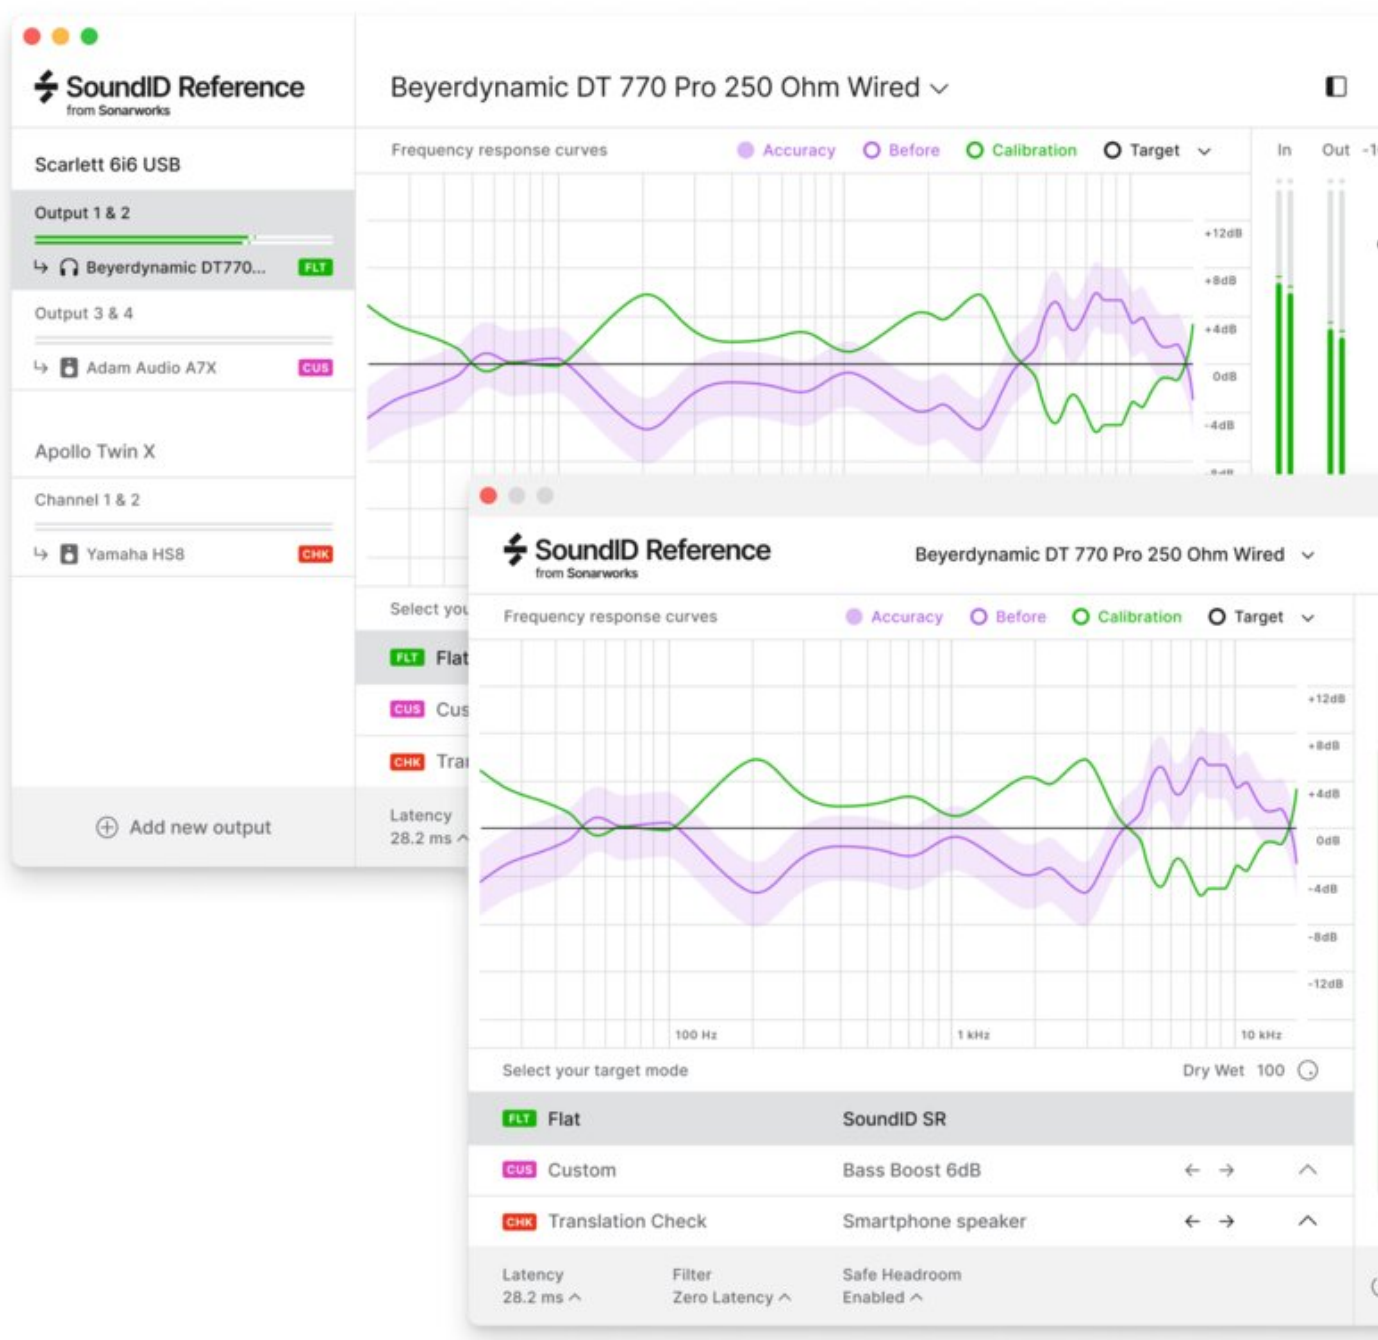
SoundID Reference
from Sonarworks

Beyerdynamic DT 770 Pro 250 Ohm Wired

Scarlett 6i6 USB

Output 1 & 2

Beyerdynamic DT770... FLT

Output 3 & 4

Adam Audio A7X CUS

Apollo Twin X

Channel 1 & 2

Yamaha HS8 CHK

Add new output

Frequency response curves Accuracy Before Calibration Target

In Out -1

+12dB
+8dB
+4dB
0dB
-4dB

Select you

FLT Flat
CUS Cus
CHK Tra

Latency
28.2 ms

SoundID Reference
from Sonarworks

Beyerdynamic DT 770 Pro 250 Ohm Wired

Frequency response curves Accuracy Before Calibration Target

+12dB
+8dB
+4dB
0dB
-4dB
-8dB
-12dB

100 Hz
1 kHz
10 kHz

Select your target mode Dry Wet 100

| | | |
|---|---|---|
| FLT Flat | SoundID SR | |
| CUS Custom | Bass Boost 6dB | ← → |
| CHK Translation Check | Smartphone speaker | ← → |

Latency
28.2 ms

Filter
Zero Latency

Safe Headroom
Enabled